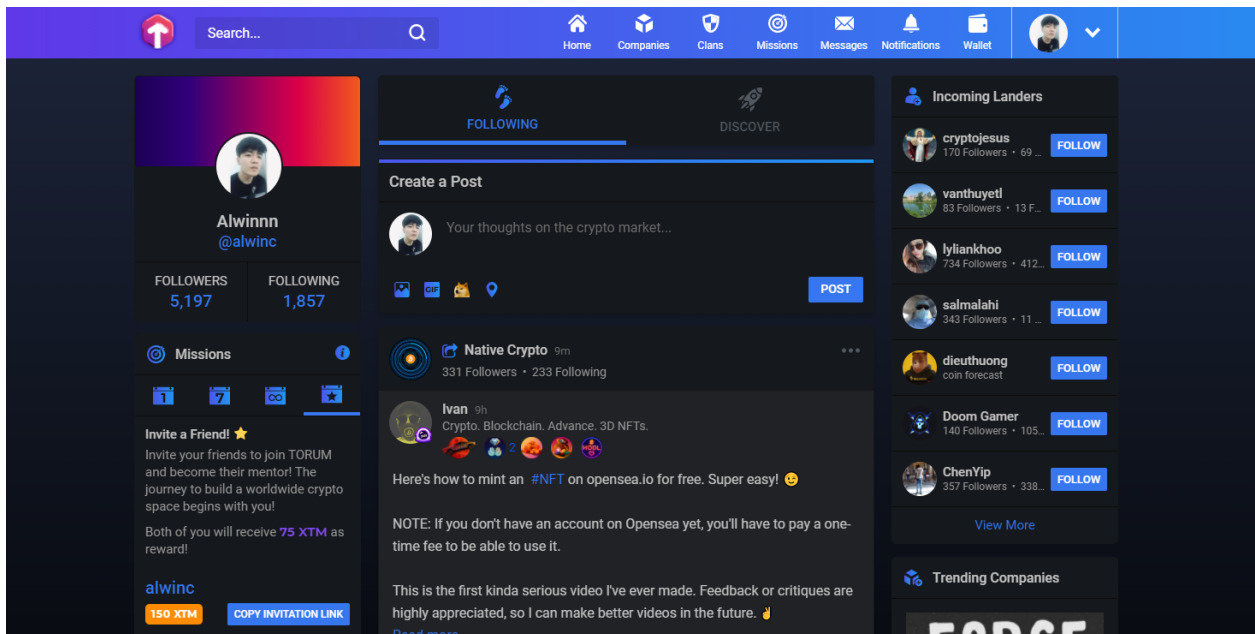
Search...

Home Companies Clans Missions Messages Notifications Wallet

Alwinnn
@alwinc

FOLLOWERS
5,197

FOLLOWING
1,857

Missions

1 7 ∞

Invite a Friend! ⭐
Invite your friends to join TORUM and become their mentor! The journey to build a worldwide crypto space begins with you!

Both of you will receive 75 XTM as reward!

alwinc
150 XTM
COPY INVITATION LINK

FOLLOWING
DISCOVER

Create a Post

Your thoughts on the crypto market...

POST

Native Crypto 9m
331 Followers • 233 Following

Ivan 9h
Crypto. Blockchain. Advance. 3D NFTs.
2

Here's how to mint an #NFT on opensea.io for free. Super easy! 😉

NOTE: If you don't have an account on Opensea yet, you'll have to pay a one-time fee to be able to use it.

This is the first kinda serious video I've ever made. Feedback or critiques are highly appreciated, so I can make better videos in the future. ✌

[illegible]

Incoming Landers

cryptojesus
170 Followers • 69 ...
FOLLOW

vanthuyetl
83 Followers • 13 F...
FOLLOW

lyliankhoo
734 Followers • 412...
FOLLOW

salmalahi
343 Followers • 11 ...
FOLLOW

dieuthuong
coin forecast
FOLLOW

Doom Gamer
140 Followers • 105...
FOLLOW

ChenYip
357 Followers • 338...
FOLLOW

View More

Trending Companies